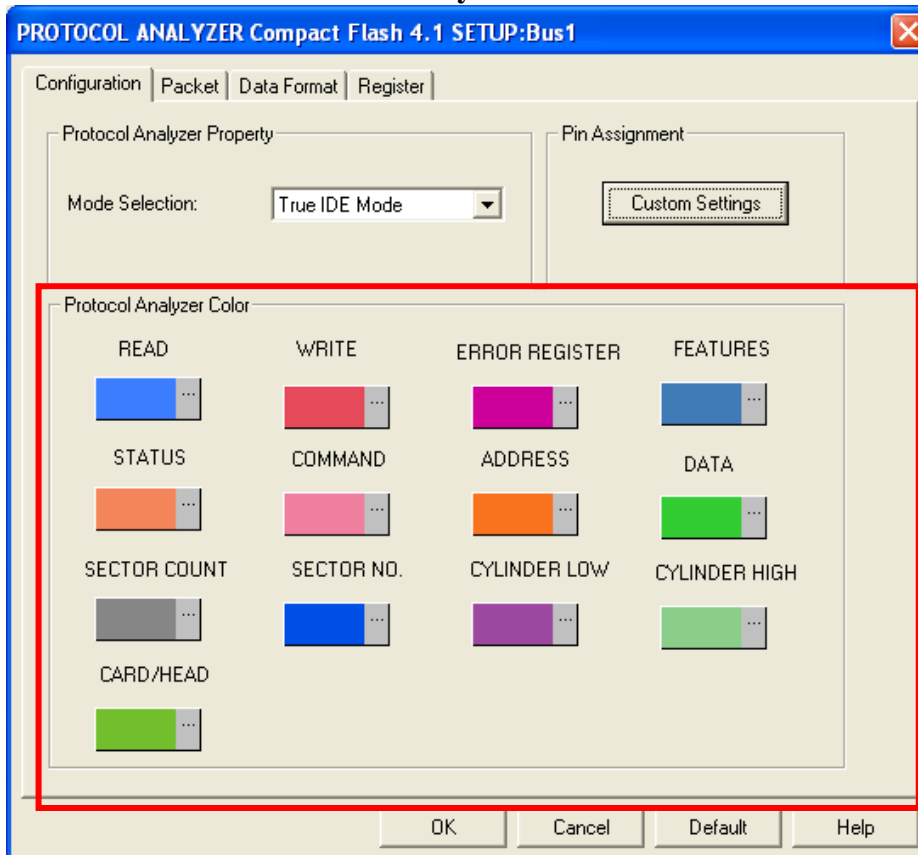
PROTOCOL ANALYZER Compact Flash 4.1 SETUP:Bus1

Configuration | Packet | Data Format | Register

Protocol Analyzer Property

Mode Selection: True IDE Mode

Pin Assignment

Custom Settings

Protocol Analyzer Color

READ ...
WRITE ...
ERROR REGISTER ...
FEATURES ...
STATUS ...
COMMAND ...
ADDRESS ...
DATA ...
SECTOR COUNT ...
SECTOR NO. ...
CYLINDER LOW ...
CYLINDER HIGH ...
CARD/HEAD ...

OK | Cancel | Default | Help